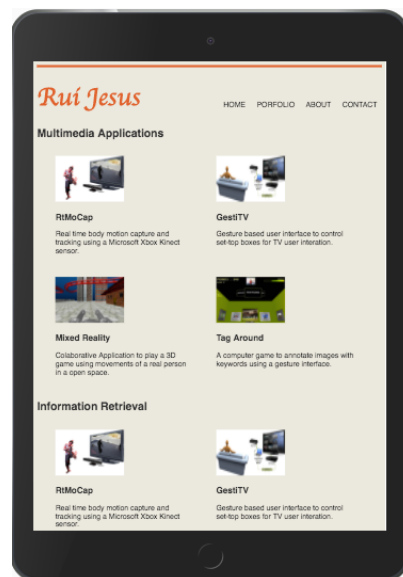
Ruí Jesus

HOME PORFOLIO ABOUT CONTACT

Multimedia Applications

RtMoCap

Real time body motion capture and tracking using a Microsoft Xbox Kinect sensor.

GestiTV

Gesture based user interface to control set-top boxes for TV user interation.

Mixed Reality

Colaborative Application to play a 3D game using movements of a real person in a open space.

Tag Around

A computer game to annotate images with keywords using a gesture interface.

Information Retrieval

RtMoCap

Real time body motion capture and tracking using a Microsoft Xbox Kinect sensor.

GestiTV

Gesture based user interface to control set-top boxes for TV user interation.